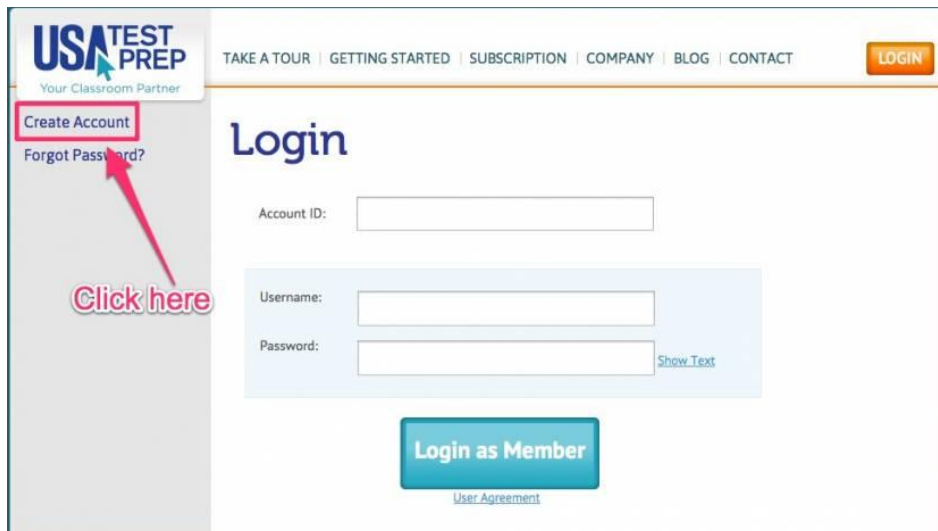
USA TEST PREP
Your Classroom Partner

TAKE A TOUR | GETTING STARTED | SUBSCRIPTION | COMPANY | BLOG | CONTACT

LOGIN

Create Account
Forgot Password?

Click here

Login

Account ID:

Username:
Password:
Show Text

Login as Member
User Agreement